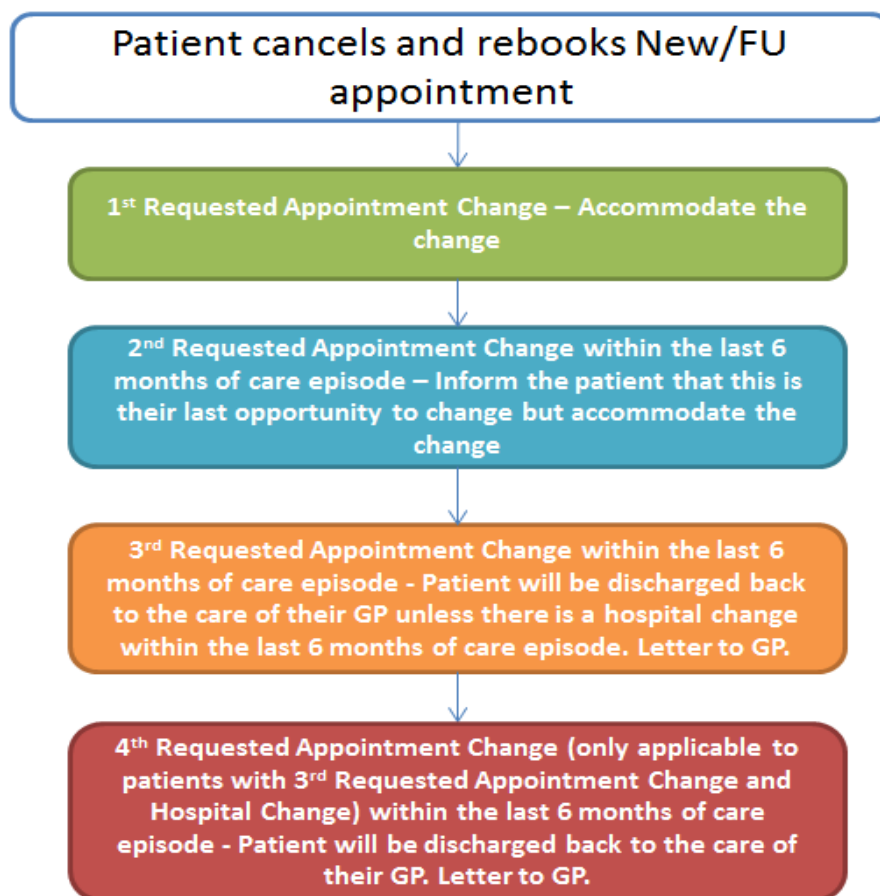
Patient cancels and rebooks New/FU appointment

1$^{st}$ Requested Appointment Change – Accommodate the change

2$^{nd}$ Requested Appointment Change within the last 6 months of care episode – Inform the patient that this is their last opportunity to change but accommodate the change

3$^{rd}$ Requested Appointment Change within the last 6 months of care episode - Patient will be discharged back to the care of their GP unless there is a hospital change within the last 6 months of care episode. Letter to GP.

4$^{th}$ Requested Appointment Change (only applicable to patients with 3$^{rd}$ Requested Appointment Change and Hospital Change) within the last 6 months of care episode - Patient will be discharged back to the care of their GP. Letter to GP.